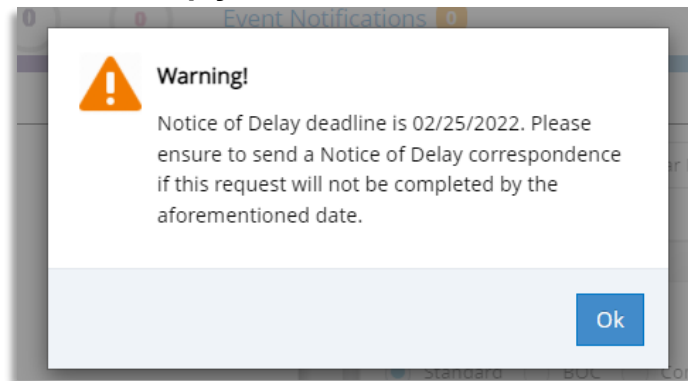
0 0 Event Notifications 0

Warning!

Notice of Delay deadline is 02/25/2022. Please ensure to send a Notice of Delay correspondence if this request will not be completed by the aforementioned date.

Ok

Standard BOC Co